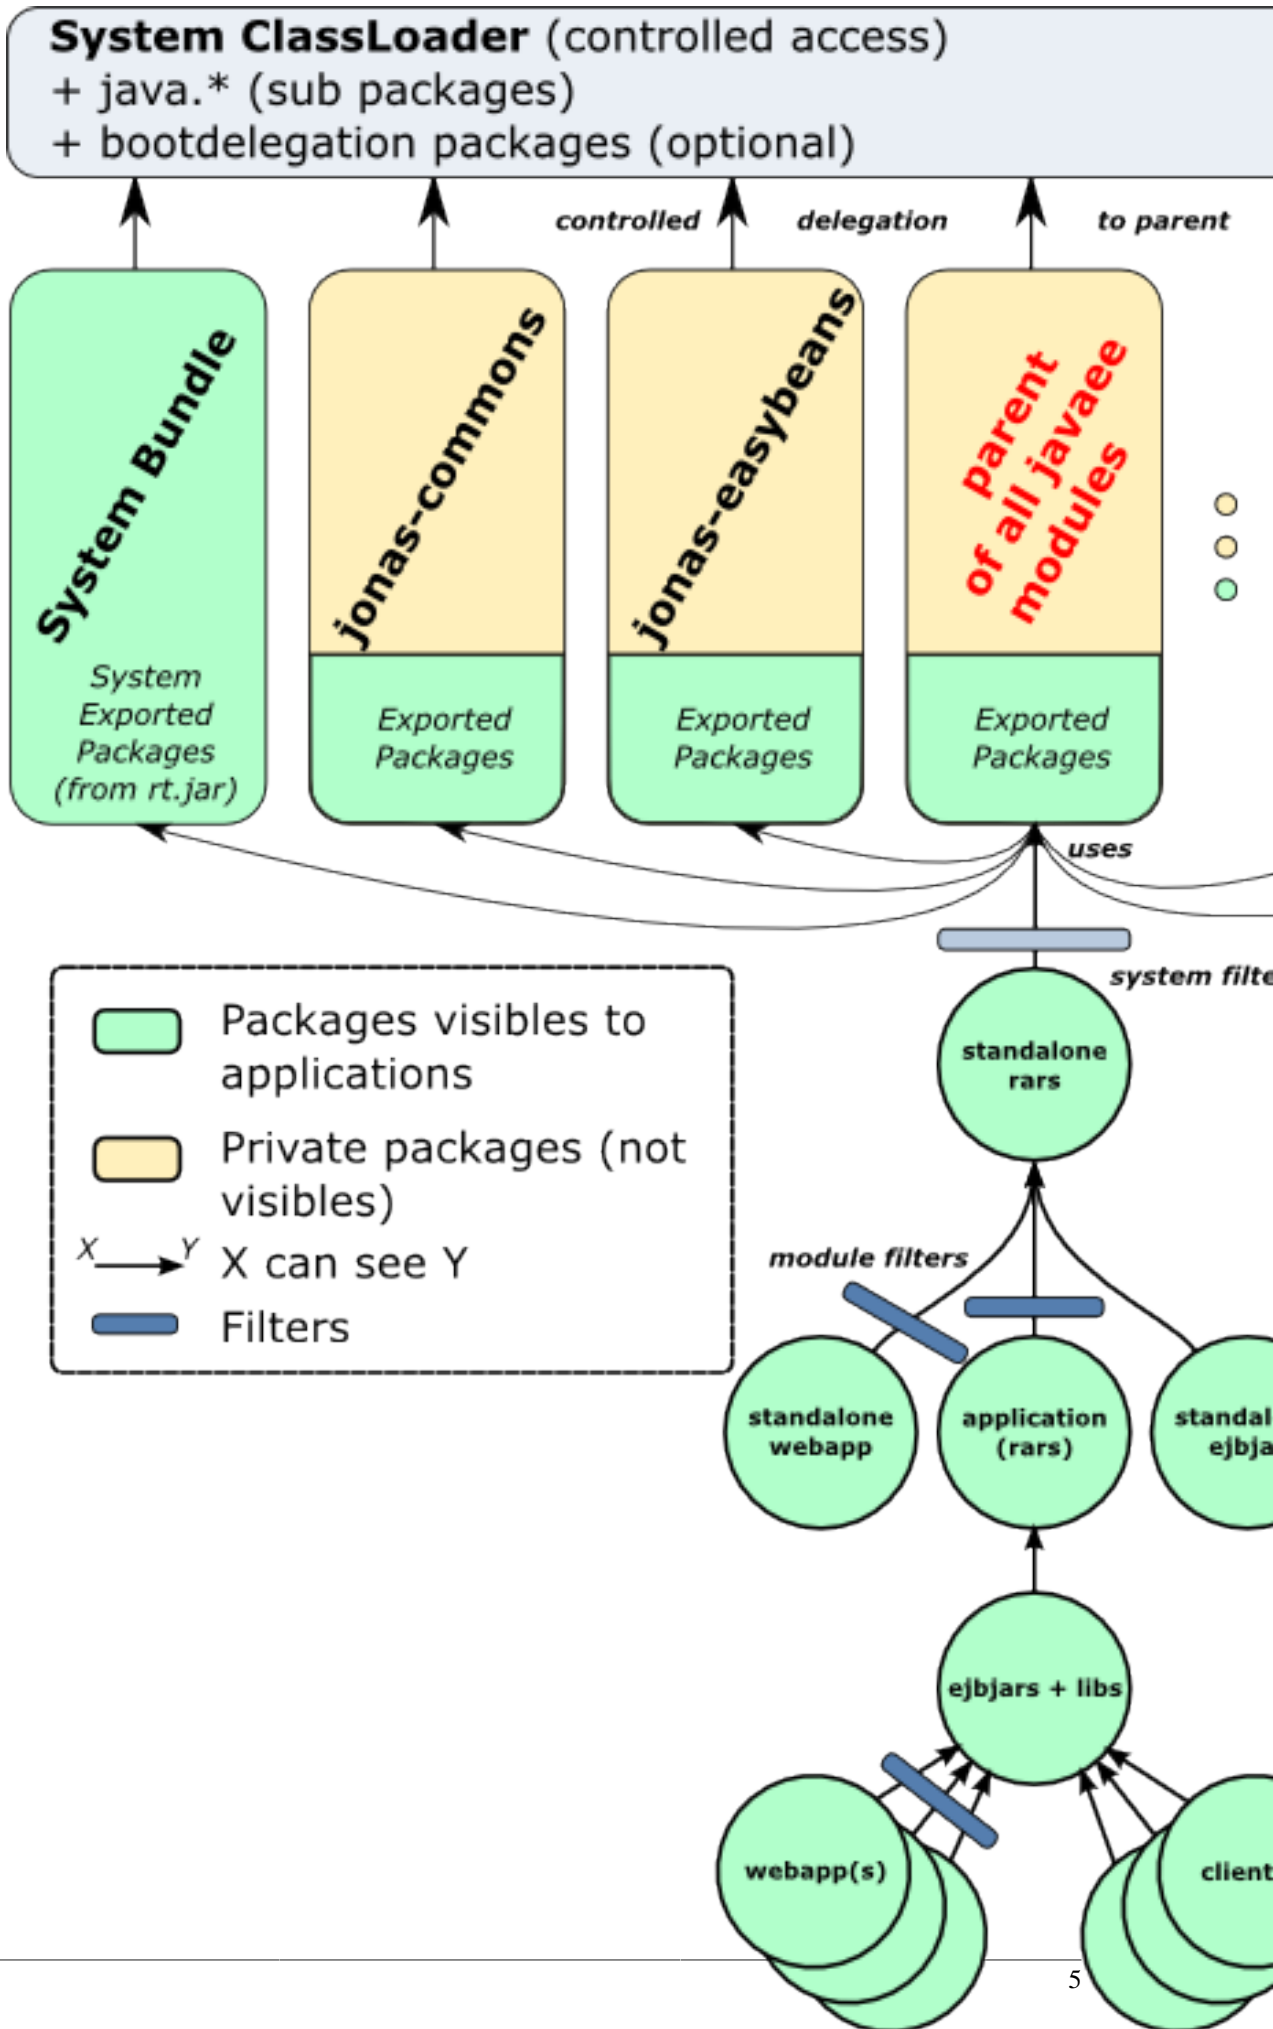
**System ClassLoader** (controlled access)
+ java.* (sub packages)
+ bootdelegation packages (optional)

controlled delegation to parent

System Bundle
System Exported Packages (from rt.jar)

jonas-commons
Exported Packages

jonas-easybeans
Exported Packages

parent of all javaee modules
Exported Packages

uses

system filte

standalone rars

module filters

standalone webapp

application (rars)

standal ejbja

ejbjars + libs

webapp(s)

client

Packages visibles to applications

Private packages (not visibles)

X Y X can see Y

Filters

5